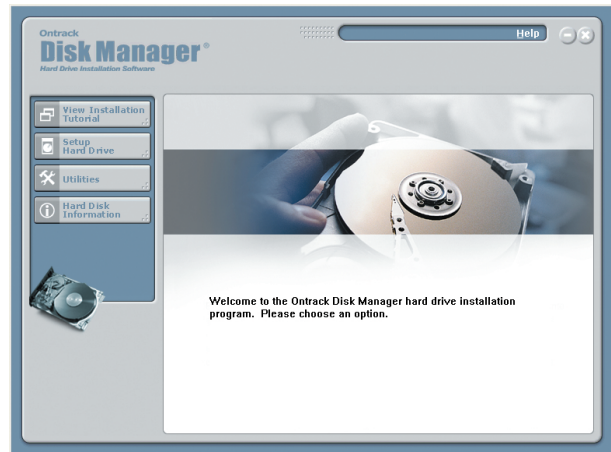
Ontrack
Disk Manager®
Hard Drive Installation Software

Help

View Installation Tutorial

Setup Hard Drive

Utilities

Hard Disk Information

Welcome to the Ontrack Disk Manager hard drive installation program. Please choose an option.